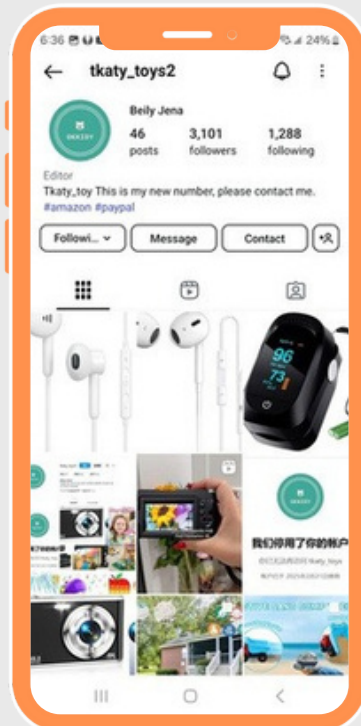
6:36
24%
tkaty_toys2
DEKSDY
Beily Jena
46 posts
3,101 followers
1,288 following
Editor
Tkaty_toy This is my new number, please contact me.
#amazon #paypal
Followi...
Message
Contact
96
73
DEKSDY
我们停用了你的帐户
Tkaty_toys
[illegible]